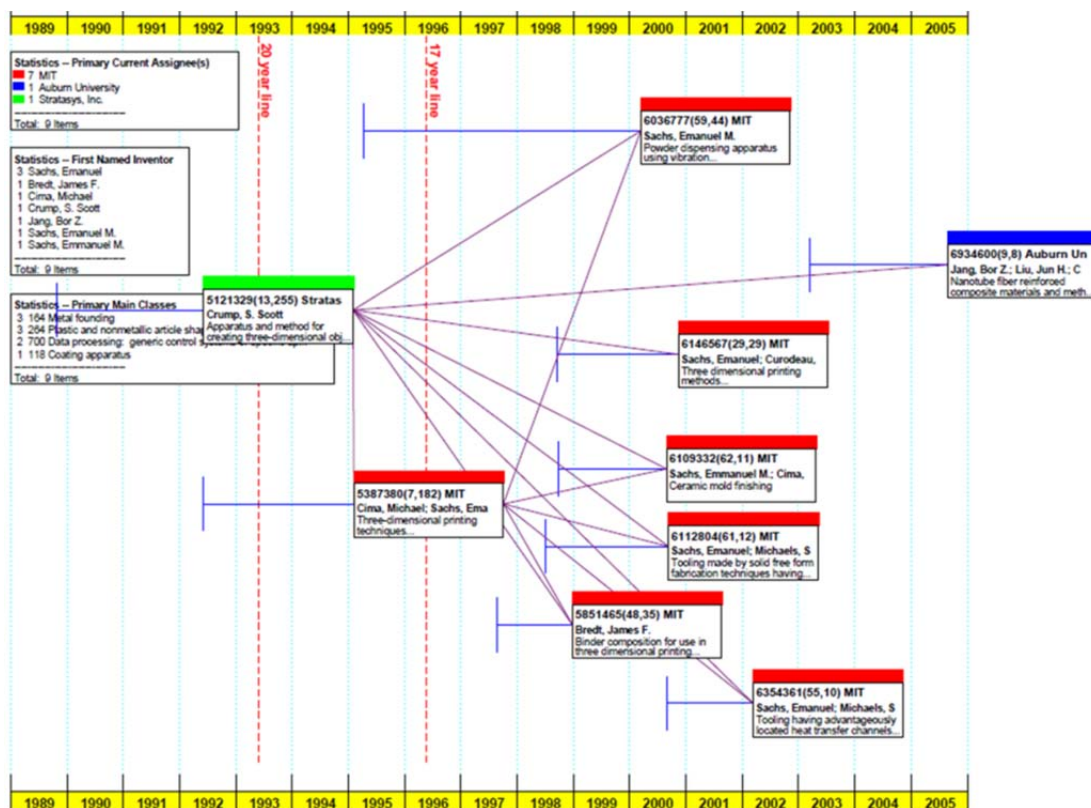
1989 1990 1991 1992 1993 1994 1995 1996 1997 1998 1999 2000 2001 2002 2003 2004 2005

Statistics -- Primary Current Assignee(s)
7 MIT
1 Auburn University
1 Stratasys, Inc.
Total: 9 Items

Statistics -- First Named Inventor
3 Sachs, Emanuel
1 Bredt, James F.
1 Cima, Michael
1 Crump, S. Scott
1 Jang, Bor Z.
1 Sachs, Emanuel M.
1 Sachs, Emmanuel M.
Total: 9 Items

Statistics -- Primary Main Classes
3 164 Metal founding
3 264 Plastic and nonmetallic article sha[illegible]
2 700 Data processing: generic control s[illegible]
1 118 Coating apparatus
Total: 9 Items

20 year line

17 year line

6036777(59,44) MIT
Sachs, Emanuel M.
Powder dispensing apparatus using vibration...

6934600(9,8) Auburn Un
Jang, Bor Z.; Liu, Jun H.; C
Nanotube fiber reinforced composite materials and meth...

5121329(13,255) Stratas
Crump, S. Scott
Apparatus and method for creating three-dimensional obj...

6146567(29,29) MIT
Sachs, Emanuel; Curodeau,
Three dimensional printing methods...

6109332(62,11) MIT
Sachs, Emmanuel M.; Cima,
Ceramic mold finishing

5387380(7,182) MIT
Cima, Michael; Sachs, Ema
Three-dimensional printing techniques...

6112804(61,12) MIT
Sachs, Emanuel; Michaels, S
Tooling made by solid free form fabrication techniques having...

5851465(48,35) MIT
Bredt, James F.
Binder composition for use in three dimensional printing...

6354361(55,10) MIT
Sachs, Emanuel; Michaels, S
Tooling having advantageously located heat transfer channels...

1989 1990 1991 1992 1993 1994 1995 1996 1997 1998 1999 2000 2001 2002 2003 2004 2005